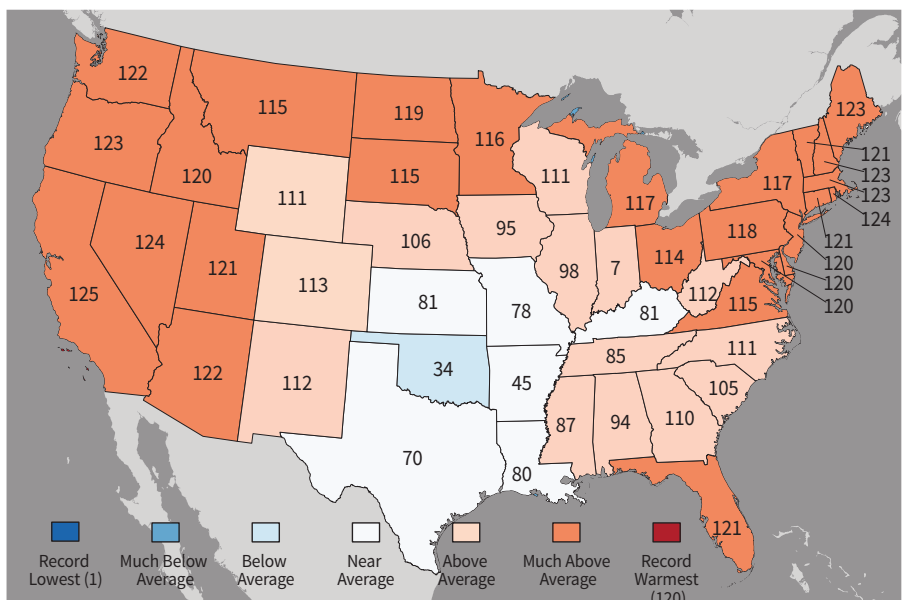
122
115
119
116
123
123
120
111
115
111
117
117
121
123
123
124
106
95
125
124
121
113
81
78
98
7
114
118
121
120
120
120
81
112
115
34
45
85
111
122
112
105
87
94
110
70
80
121

Record Lowest (1)
Much Below Average
Below Average
Near Average
Above Average
Much Above Average
Record Warmest (120)